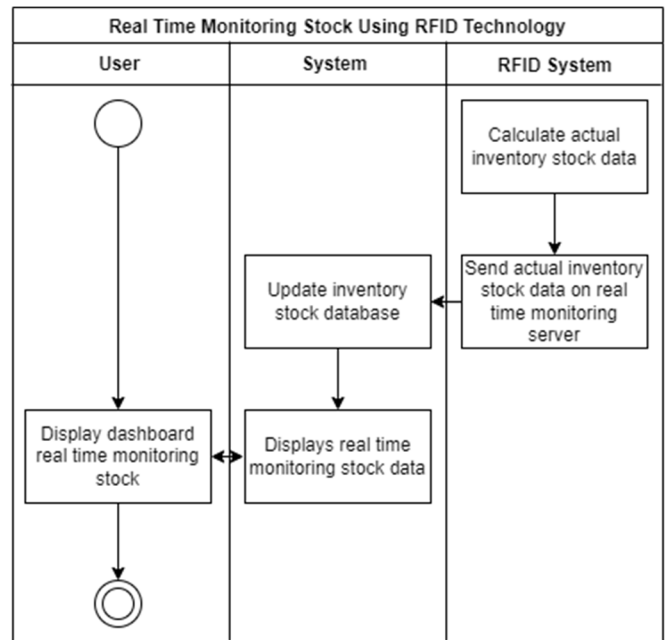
Real Time Monitoring Stock Using RFID Technology

User

System

RFID System

Calculate actual inventory stock data

Send actual inventory stock data on real time monitoring server

Update inventory stock database

Display dashboard real time monitoring stock

Displays real time monitoring stock data